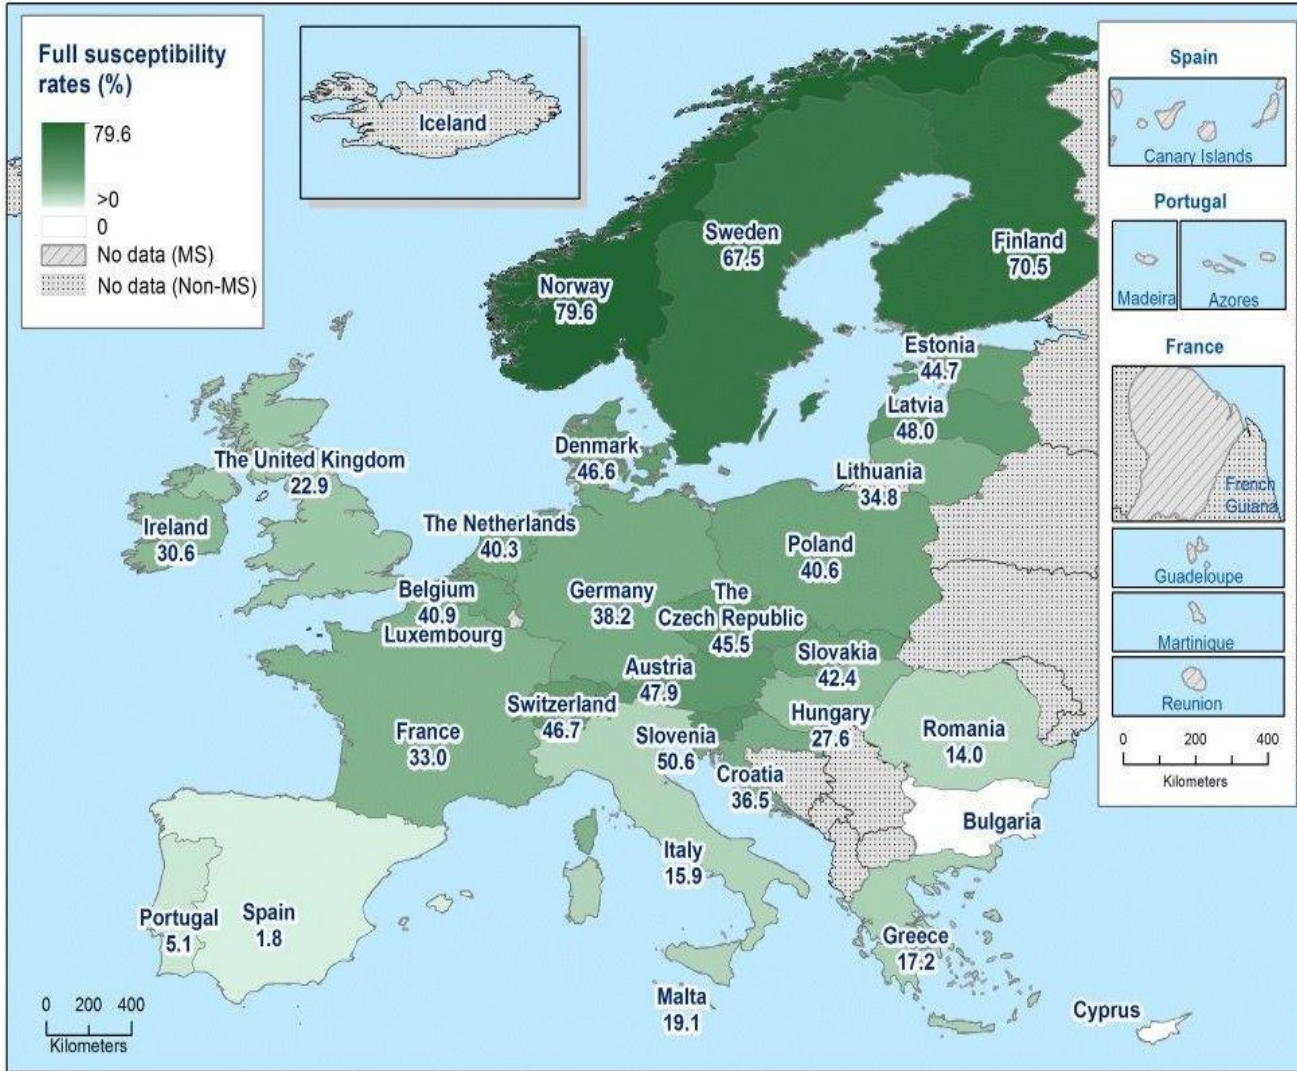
Full susceptibility rates (%)

79.6

>0

0

No data (MS)

No data (Non-MS)

Iceland

Spain

Canary Islands

Portugal

Madeira

Azores

France

French Guiana

Guadeloupe

Martinique

Reunion

0 200 400

Kilometers

Norway
79.6

Sweden
67.5

Finland
70.5

Estonia
44.7

Latvia
48.0

Lithuania
34.8

Denmark
46.6

The United Kingdom
22.9

Ireland
30.6

The Netherlands
40.3

Poland
40.6

Belgium
40.9

Luxembourg

Germany
38.2

The Czech Republic
45.5

Slovakia
42.4

Austria
47.9

Switzerland
46.7

Hungary
27.6

Romania
14.0

France
33.0

Slovenia
50.6

Croatia
36.5

Bulgaria

Italy
15.9

Portugal
5.1

Spain
1.8

Greece
17.2

Malta
19.1

Cyprus

0 200 400

Kilometers